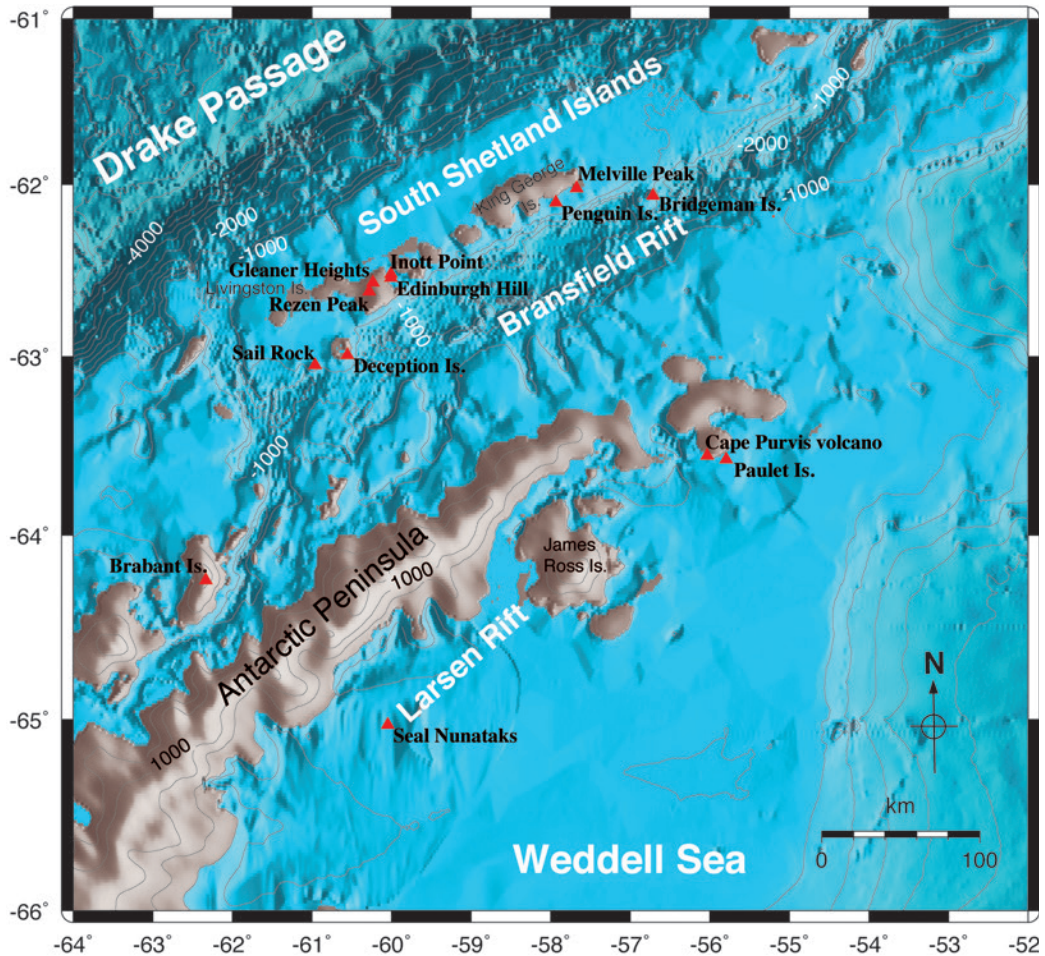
-61°

Drake Passage

South Shetland Islands

-1000

-2000

-1000

-62°

-4000

-2000

-1000

King George Is.

Melville Peak

Penguin Is.

Bridgeman Is.

Gleaner Heights

Inott Point

Livingston Is.

Edinburgh Hill

Bransfield Rift

Rezen Peak

-1000

-63°

Sail Rock

Deception Is.

-1000

Cape Purvis volcano

Paulet Is.

-64°

James Ross Is.

Brabant Is.

Antarctic Peninsula

1000

Larsen Rift

N

-65°

Seal Nunataks

1000

km

0

100

Weddell Sea

-66°

-64°

-63°

-62°

-61°

-60°

-59°

-58°

-57°

-56°

-55°

-54°

-53°

-52